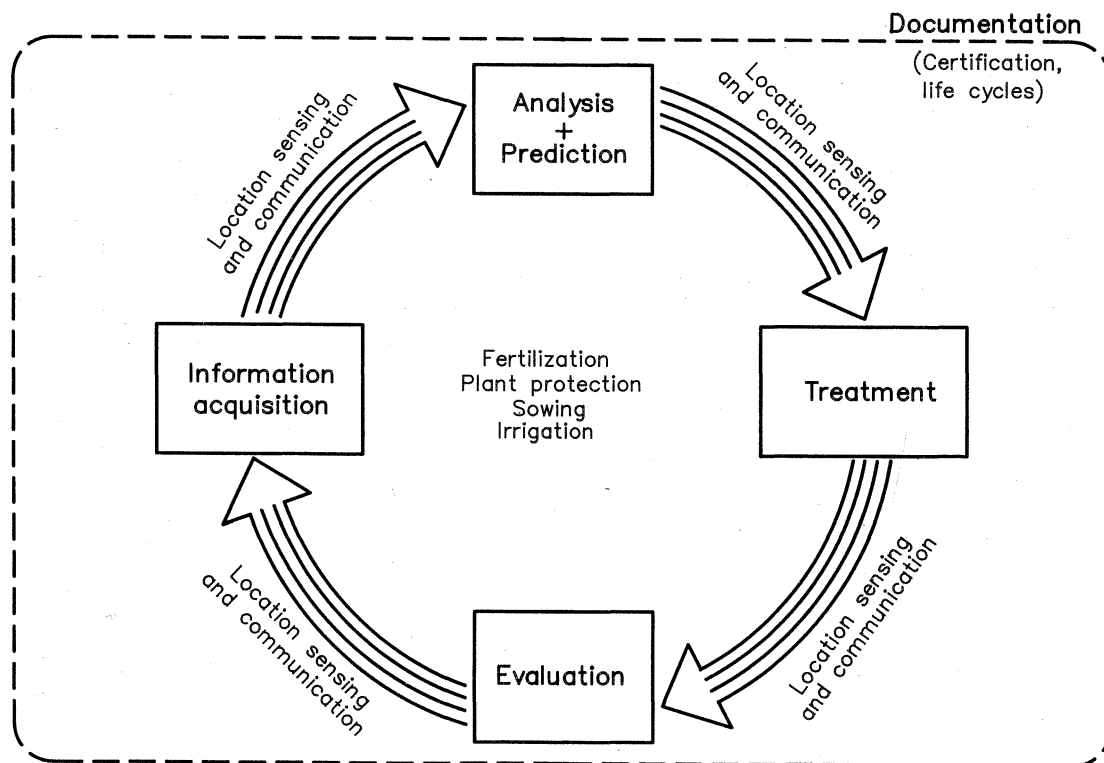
Documentation
(Certification, life cycles)

Analysis
+
Prediction

Location sensing and communication

Location sensing and communication

Information acquisition

Fertilization
Plant protection
Sowing
Irrigation

Treatment

Location sensing and communication

Location sensing and communication

Evaluation